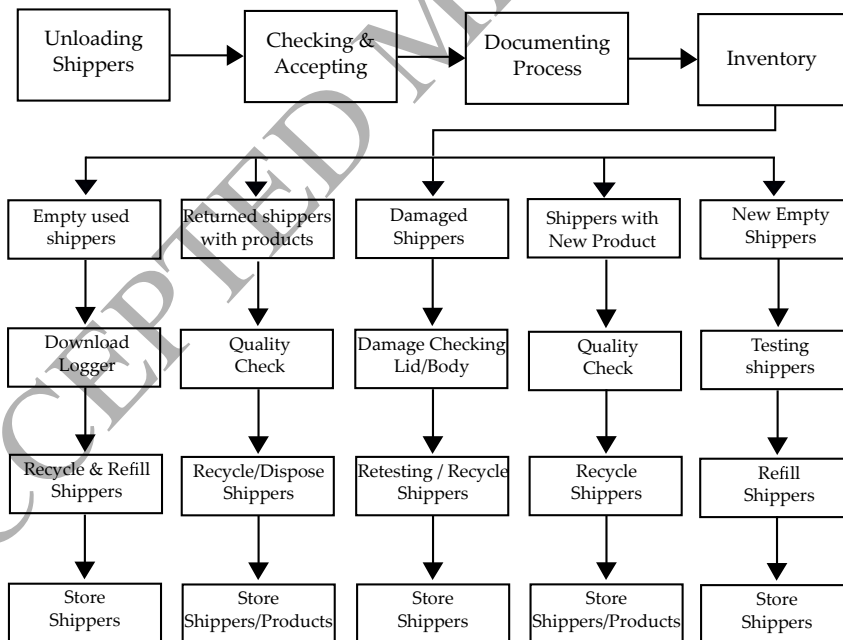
Unloading Shippers

Checking & Accepting

Documenting Process

Inventory

Empty used shippers

Returned shippers with products

Damaged Shippers

Shippers with New Product

New Empty Shippers

Download Logger

Quality Check

Damage Checking Lid/Body

Quality Check

Testing shippers

Recycle & Refill Shippers

Recycle/Dispose Shippers

Retesting / Recycle Shippers

Recycle Shippers

Refill Shippers

Store Shippers

Store Shippers/Products

Store Shippers

Store Shippers/Products

Store Shippers

ACCEPTED M